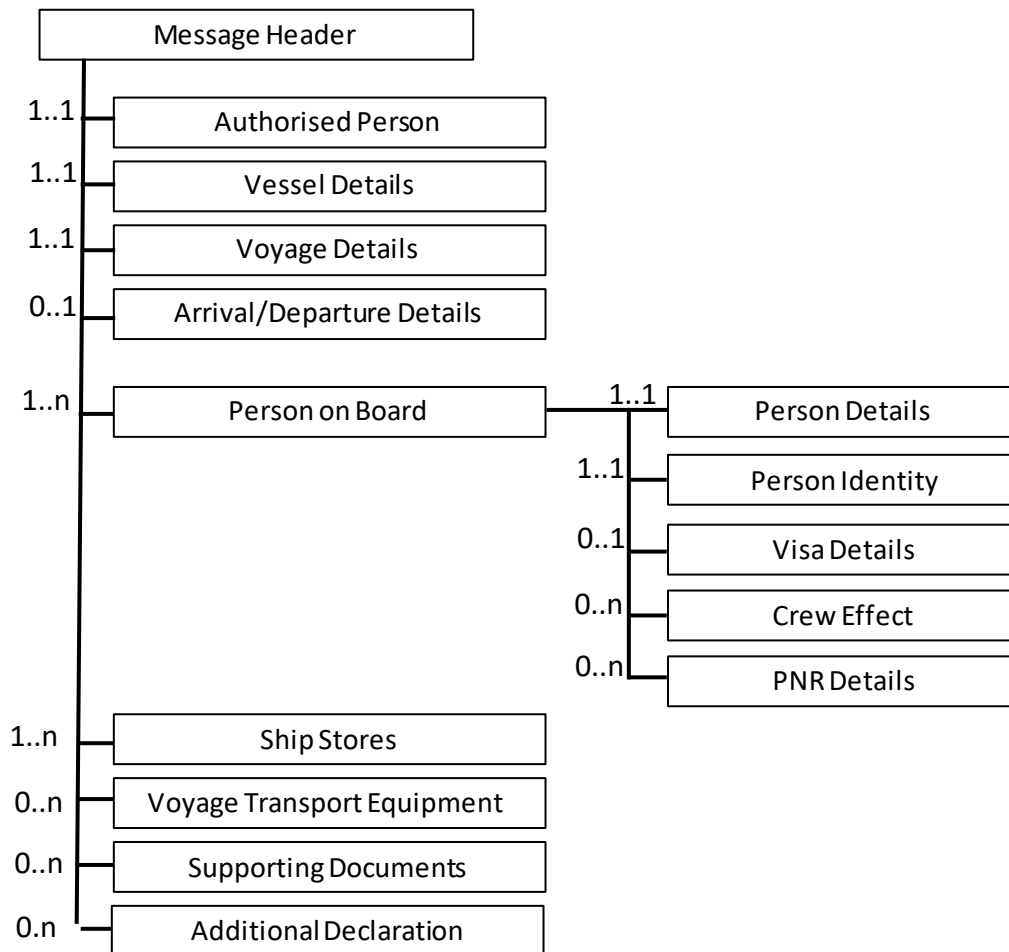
Message Header

1..1 Authorised Person

1..1 Vessel Details

1..1 Voyage Details

0..1 Arrival/Departure Details

1..n Person on Board

1..1 Person Details

1..1 Person Identity

0..1 Visa Details

0..n Crew Effect

0..n PNR Details

1..n Ship Stores

0..n Voyage Transport Equipment

0..n Supporting Documents

0.n Additional Declaration